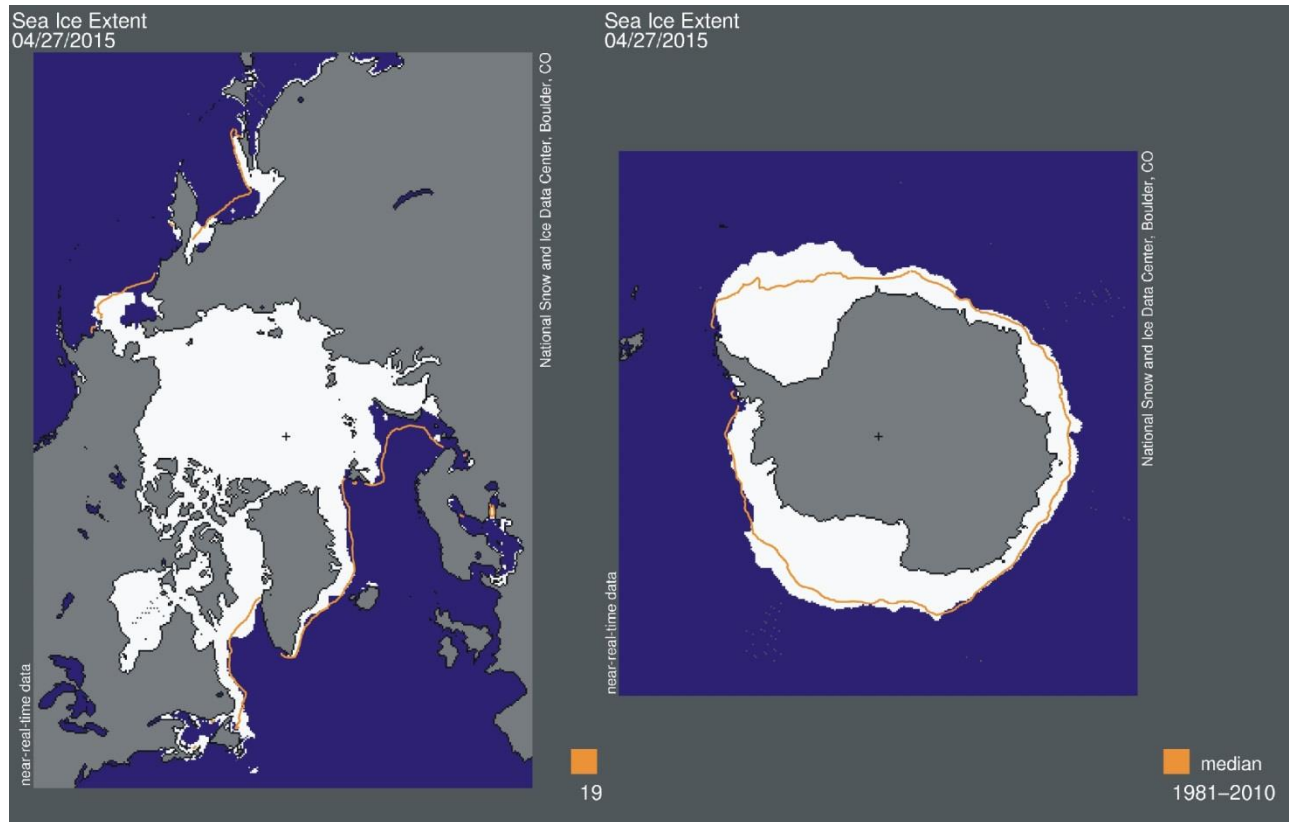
Sea Ice Extent
04/27/2015

National Snow and Ice Data Center, Boulder, CO

near-real-time data

19

Sea Ice Extent
04/27/2015

National Snow and Ice Data Center, Boulder, CO

near-real-time data

median
1981–2010